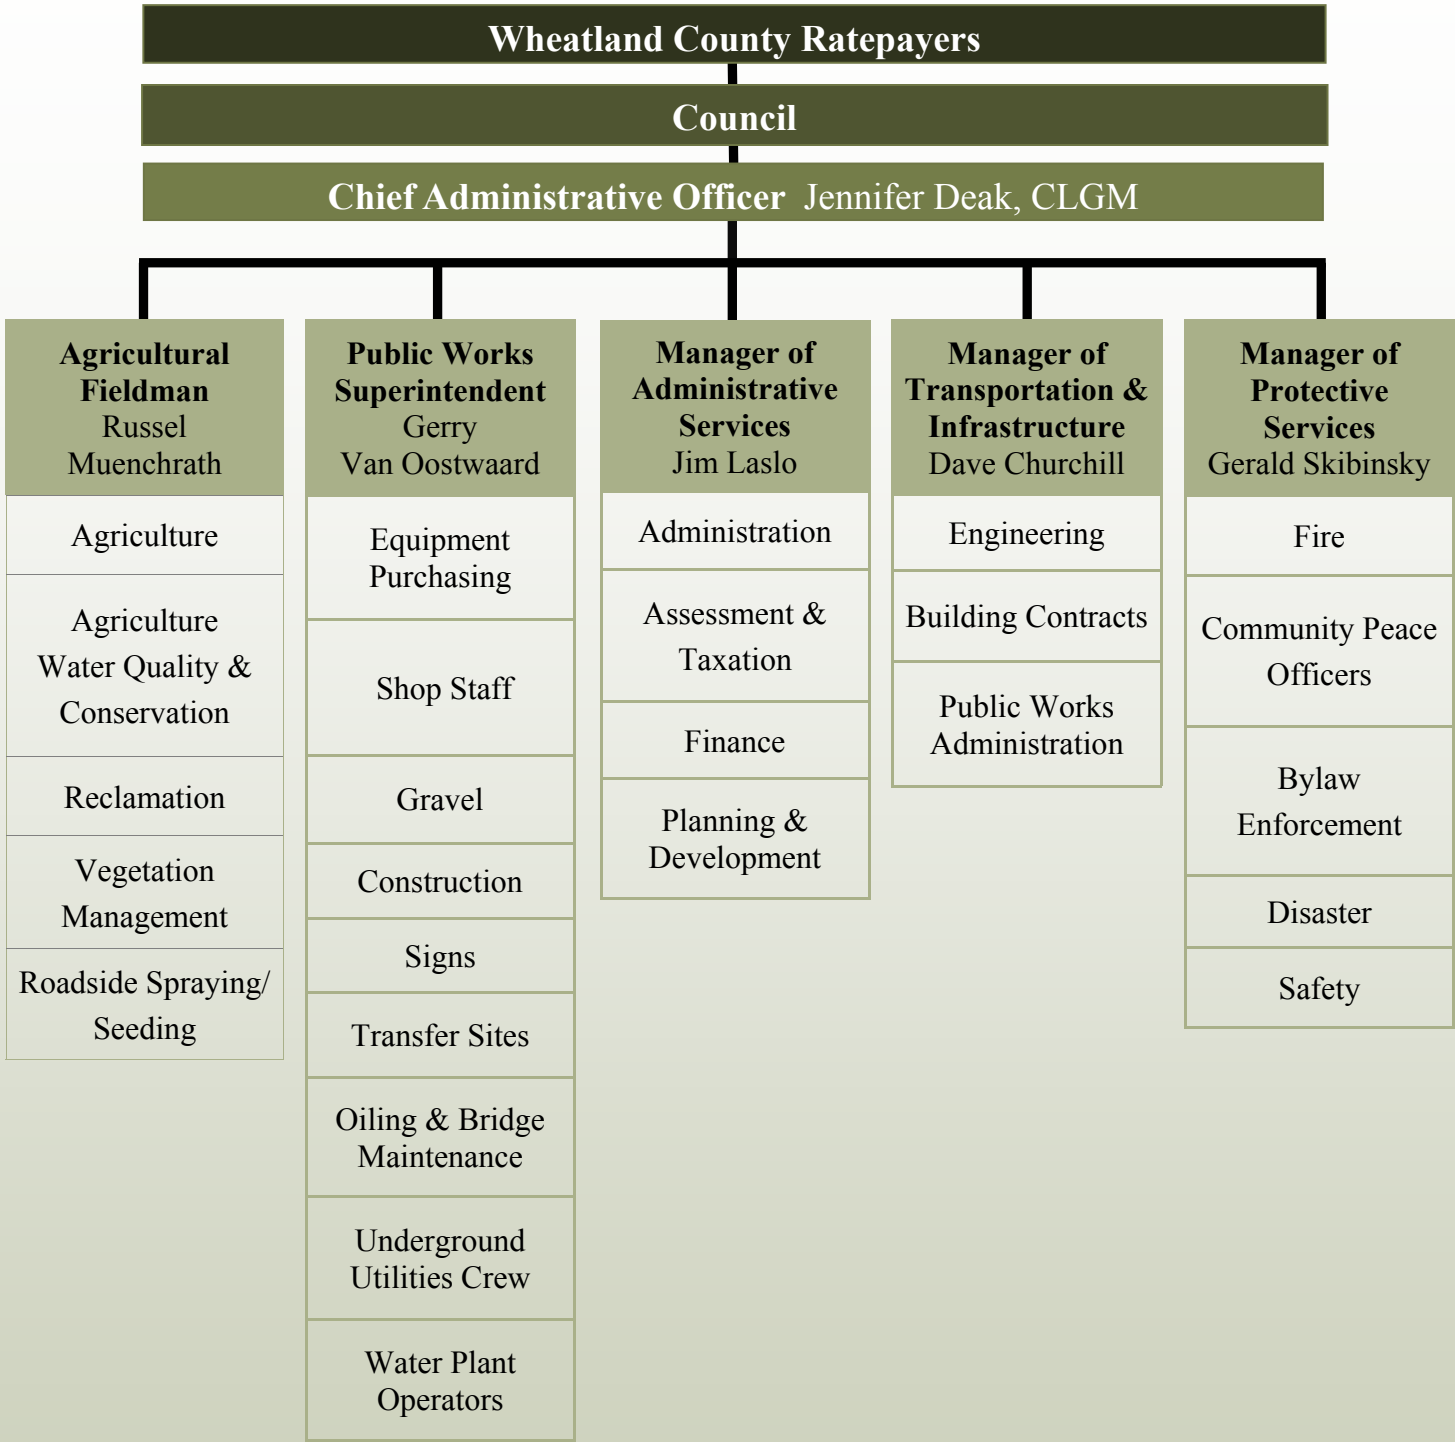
Wheatland County Ratepayers

Council

Chief Administrative Officer Jennifer Deak, CLGM

Agricultural Fieldman
Russel Muenchrath

Agriculture

Agriculture Water Quality & Conservation

Reclamation

Vegetation Management

Roadside Spraying/ Seeding

Public Works Superintendent
Gerry Van Oostwaard

Equipment Purchasing

Shop Staff

Gravel

Construction

Signs

Transfer Sites

Oiling & Bridge Maintenance

Underground Utilities Crew

Water Plant Operators

Manager of Administrative Services
Jim Laslo

Administration

Assessment & Taxation

Finance

Planning & Development

Manager of Transportation & Infrastructure
Dave Churchill

Engineering

Building Contracts

Public Works Administration

Manager of Protective Services
Gerald Skibinsky

Fire

Community Peace Officers

Bylaw Enforcement

Disaster

Safety